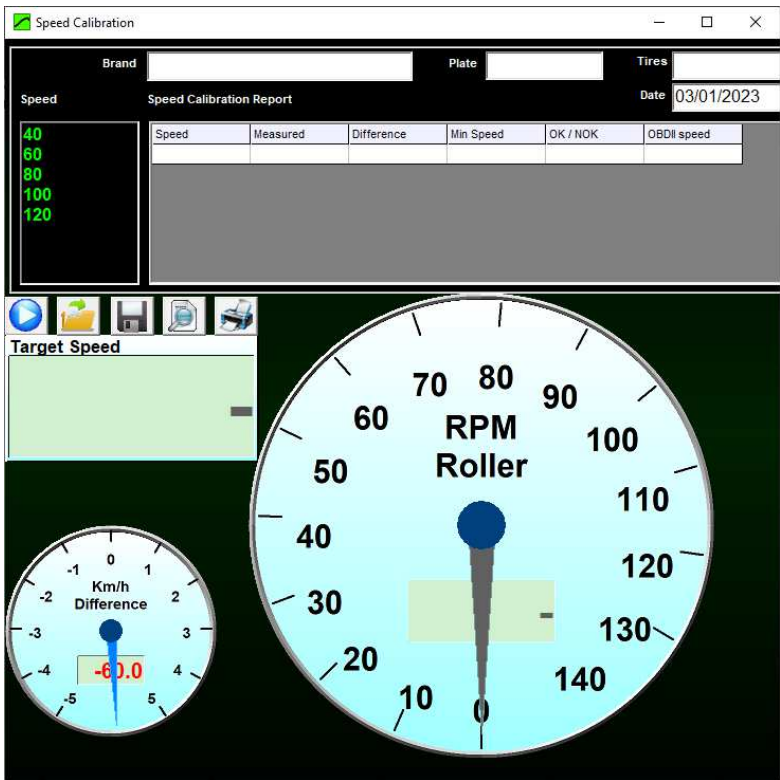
Speed Calibration

Brand

Plate

Tires

Speed

Speed Calibration Report

Date 03/01/2023

40
60
80
100
120

| Speed | Measured | Difference | Min Speed | OK / NOK | OBDII speed |
|---|---|---|---|---|---|
| | | | | | |

Target Speed

-

0
-1 1
-2 2
-3 3
-4 4
-5 5
Km/h
Difference
-60.0

70 80 90
60 100
50 110
40 120
30 130
20 140
10 0
RPM
Roller

-